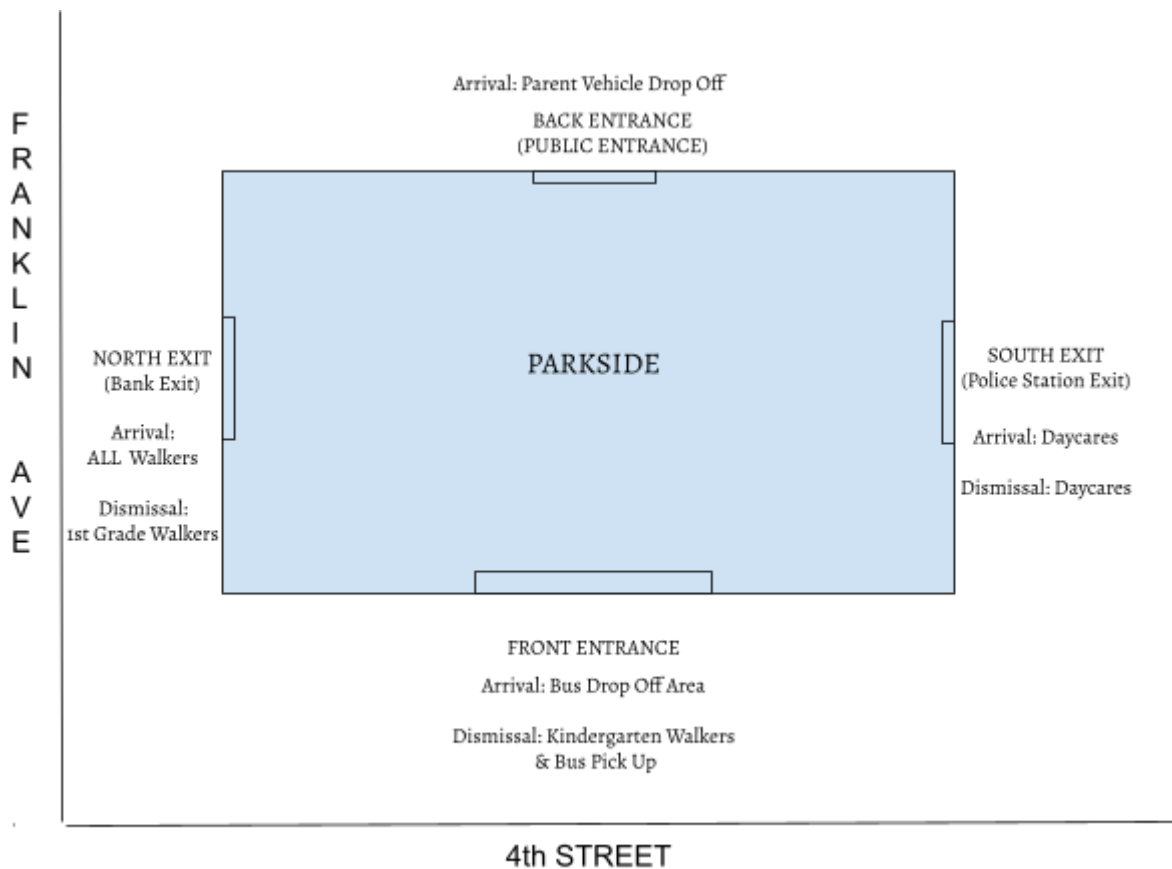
FRANKLIN AVE

Arrival: Parent Vehicle Drop Off

BACK ENTRANCE
(PUBLIC ENTRANCE)

NORTH EXIT
(Bank Exit)

Arrival:
ALL Walkers

Dismissal:
1st Grade Walkers

PARKSIDE

SOUTH EXIT
(Police Station Exit)

Arrival: Daycares

Dismissal: Daycares

FRONT ENTRANCE

Arrival: Bus Drop Off Area

Dismissal: Kindergarten Walkers
& Bus Pick Up

4th STREET